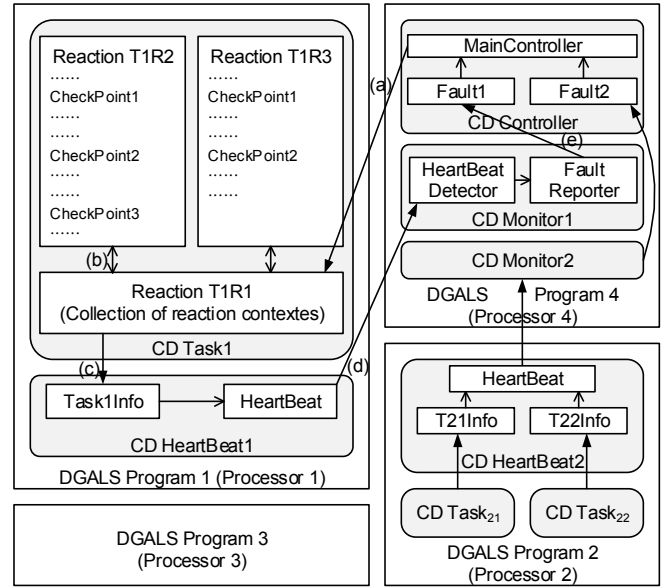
Reaction T1R2
......
CheckPoint1
......
......
CheckPoint2
......
......
CheckPoint3
......

Reaction T1R3
......
CheckPoint1
......
......
CheckPoint2
......

(b)

Reaction T1R1
(Collection of reaction contextes)

CD Task1

(c)

Task1Info

HeartBeat

CD HeartBeat1

DGALS Program 1 (Processor 1)

(a)

MainController

Fault1

Fault2

CD Controller

(e)

HeartBeat Detector

Fault Reporter

CD Monitor1

CD Monitor2

DGALS Program 4
(Processor 4)

(d)

HeartBeat

T21Info

T22Info

CD HeartBeat2

CD Task$_{21}$

CD Task$_{22}$

DGALS Program 2
(Processor 2)

DGALS Program 3
(Processor 3)